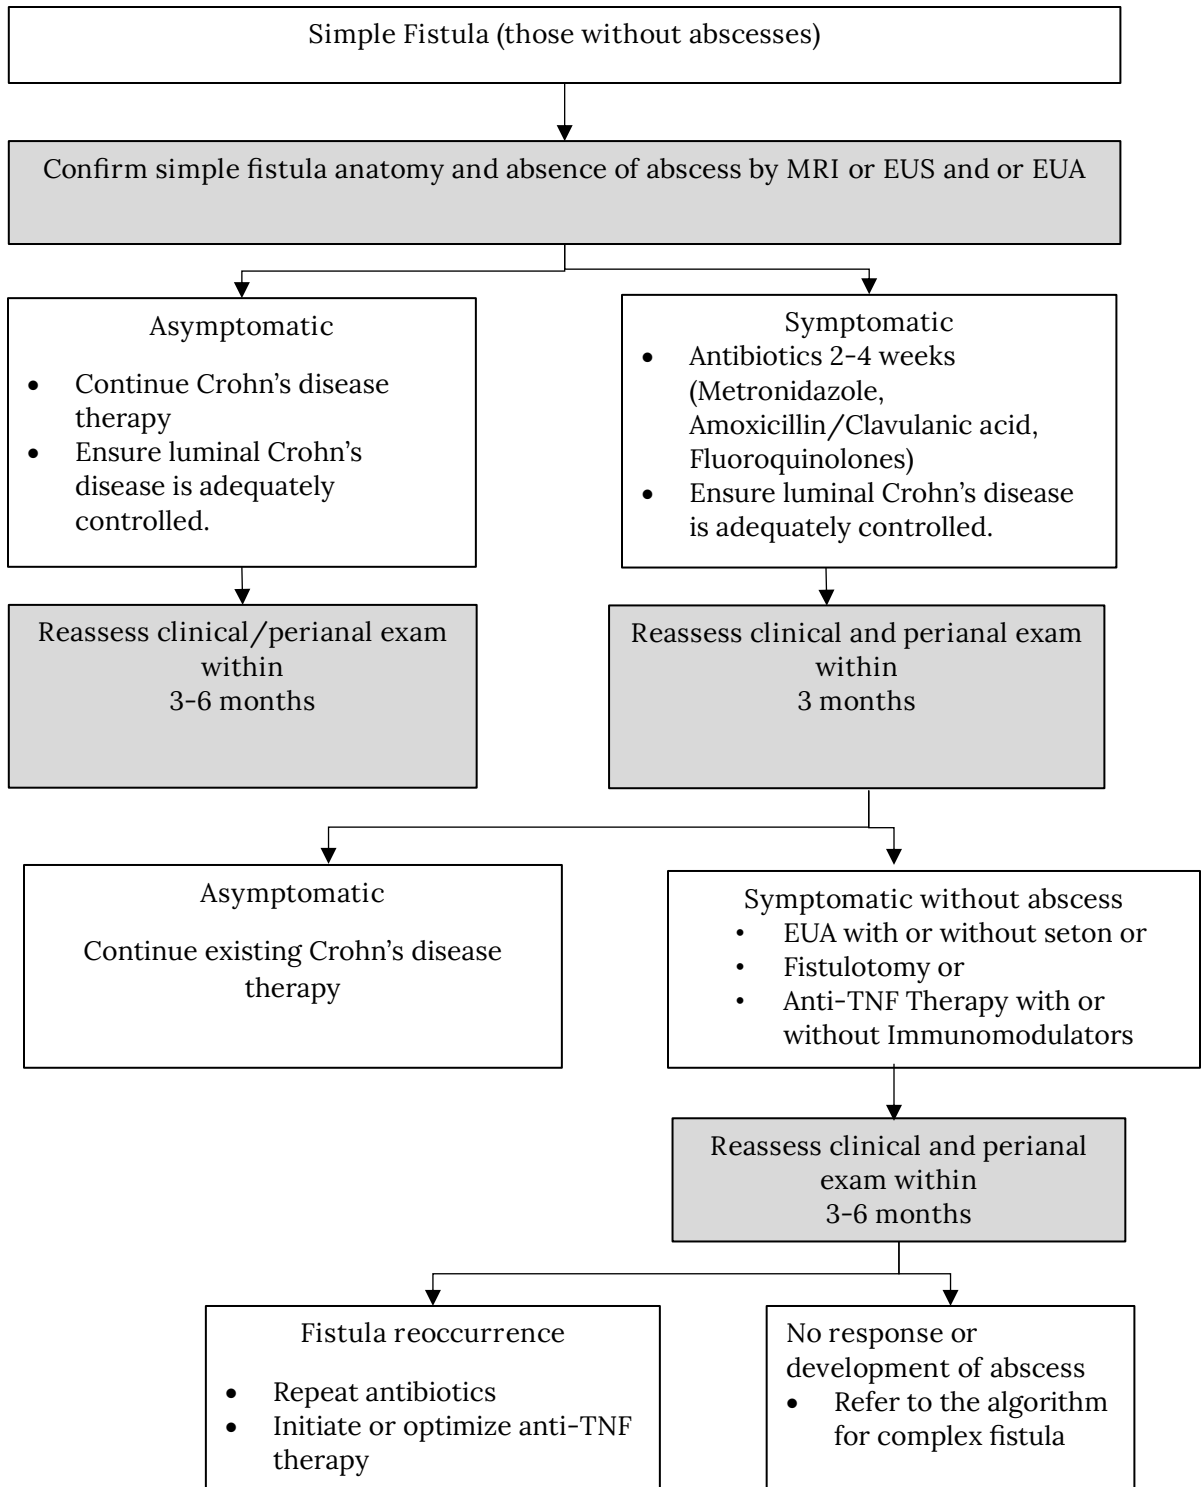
Simple Fistula (those without abscesses)

Confirm simple fistula anatomy and absence of abscess by MRI or EUS and or EUA

Asymptomatic

- Continue Crohn's disease therapy
- Ensure luminal Crohn's disease is adequately controlled.

Symptomatic

- Antibiotics 2-4 weeks (Metronidazole, Amoxicillin/Clavulanic acid, Fluoroquinolones)
- Ensure luminal Crohn's disease is adequately controlled.

Reassess clinical/perianal exam within 3-6 months

Reassess clinical and perianal exam within 3 months

Asymptomatic

Continue existing Crohn's disease therapy

Symptomatic without abscess

- EUA with or without seton or
- Fistulotomy or
- Anti-TNF Therapy with or without Immunomodulators

Reassess clinical and perianal exam within 3-6 months

Fistula reoccurrence

- Repeat antibiotics
- Initiate or optimize anti-TNF therapy

No response or development of abscess

- Refer to the algorithm for complex fistula